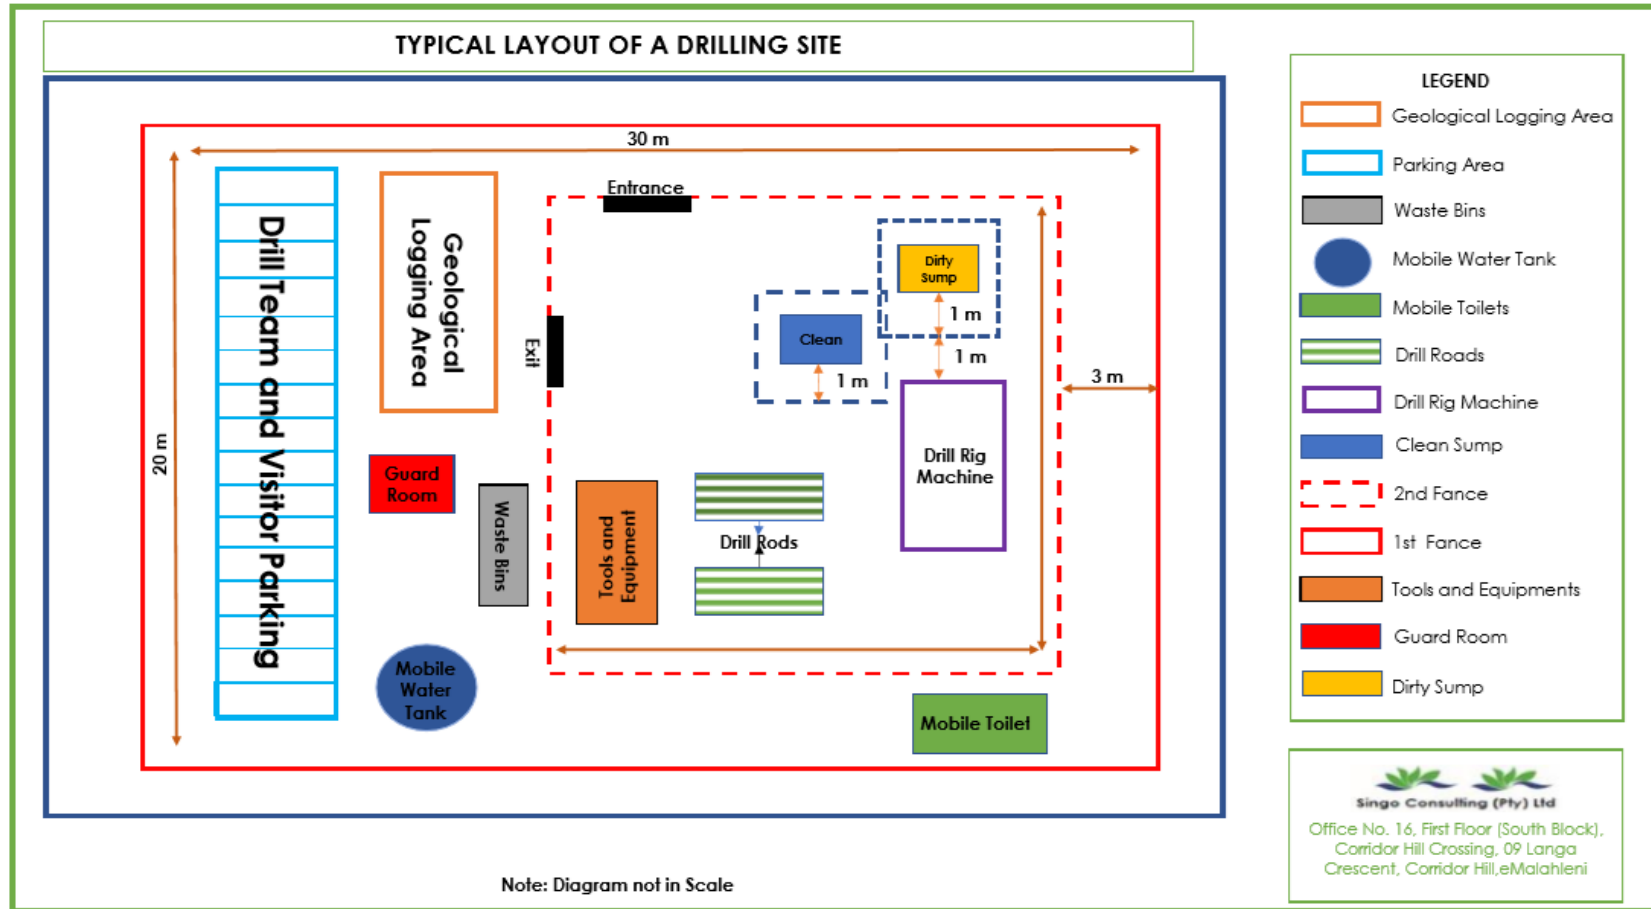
TYPICAL LAYOUT OF A DRILLING SITE

30 m

20 m

Drill Team and Visitor Parking

Geological Logging Area

Entrance

Exit

Dirty Sump

Clean

1 m

1 m

1 m

3 m

Drill Rig Machine

Guard Room

Waste Bins

Tools and Equipment

Drill Rods

Mobile Water Tank

Mobile Toilet

Note: Diagram not in Scale

LEGEND

Geological Logging Area

Parking Area

Waste Bins

Mobile Water Tank

Mobile Toilets

Drill Roads

Drill Rig Machine

Clean Sump

2nd Fance

1st Fance

Tools and Equipments

Guard Room

Dirty Sump

Singo Consulting (Pty) Ltd

Office No. 16, First Floor (South Block), Corridor Hill Crossing, 09 Langa Crescent, Corridor Hill,eMalahleni